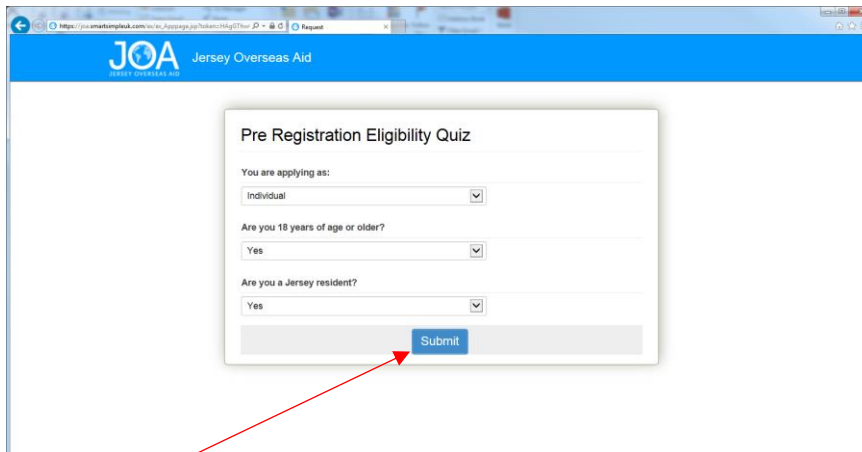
https://joa.smartsimpleuk.com/ex/ex_Apppage.jsp?token=HAg0Thor
Request

JOA
JERSEY OVERSEAS AID
Jersey Overseas Aid

Pre Registration Eligibility Quiz

You are applying as:
Individual

Are you 18 years of age or older?
Yes

Are you a Jersey resident?
Yes

Submit